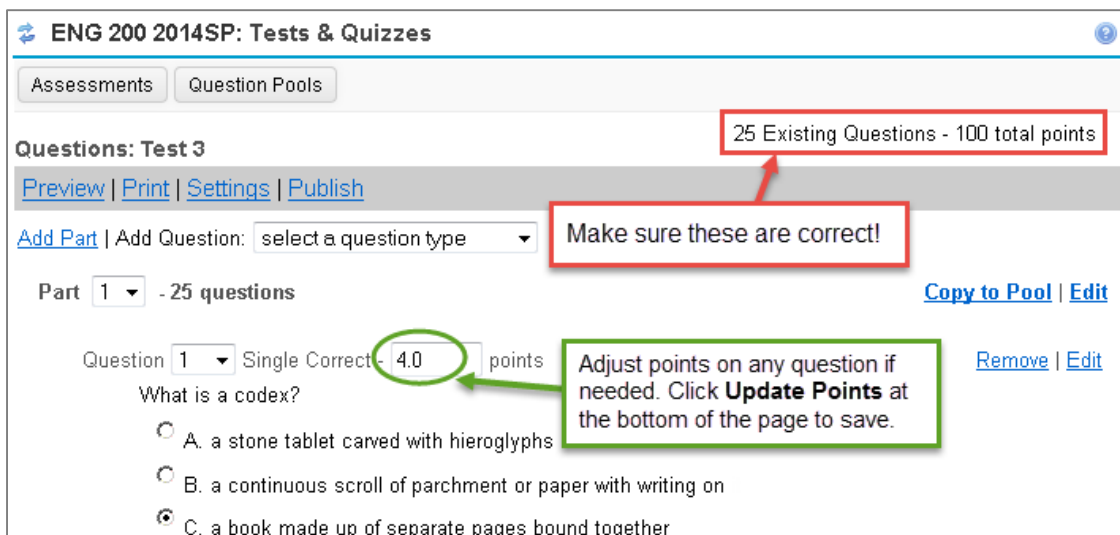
ENG 200 2014SP: Tests & Quizzes

Assessments | Question Pools

Questions: Test 3

25 Existing Questions - 100 total points

Preview | Print | Settings | Publish

Make sure these are correct!

Add Part | Add Question: select a question type

Part 1 - 25 questions

Copy to Pool | Edit

Question 1 Single Correct - 4.0 points

Adjust points on any question if needed. Click **Update Points** at the bottom of the page to save.

Remove | Edit

What is a codex?

A. a stone tablet carved with hieroglyphs

B. a continuous scroll of parchment or paper with writing on

C. a book made up of separate pages bound together